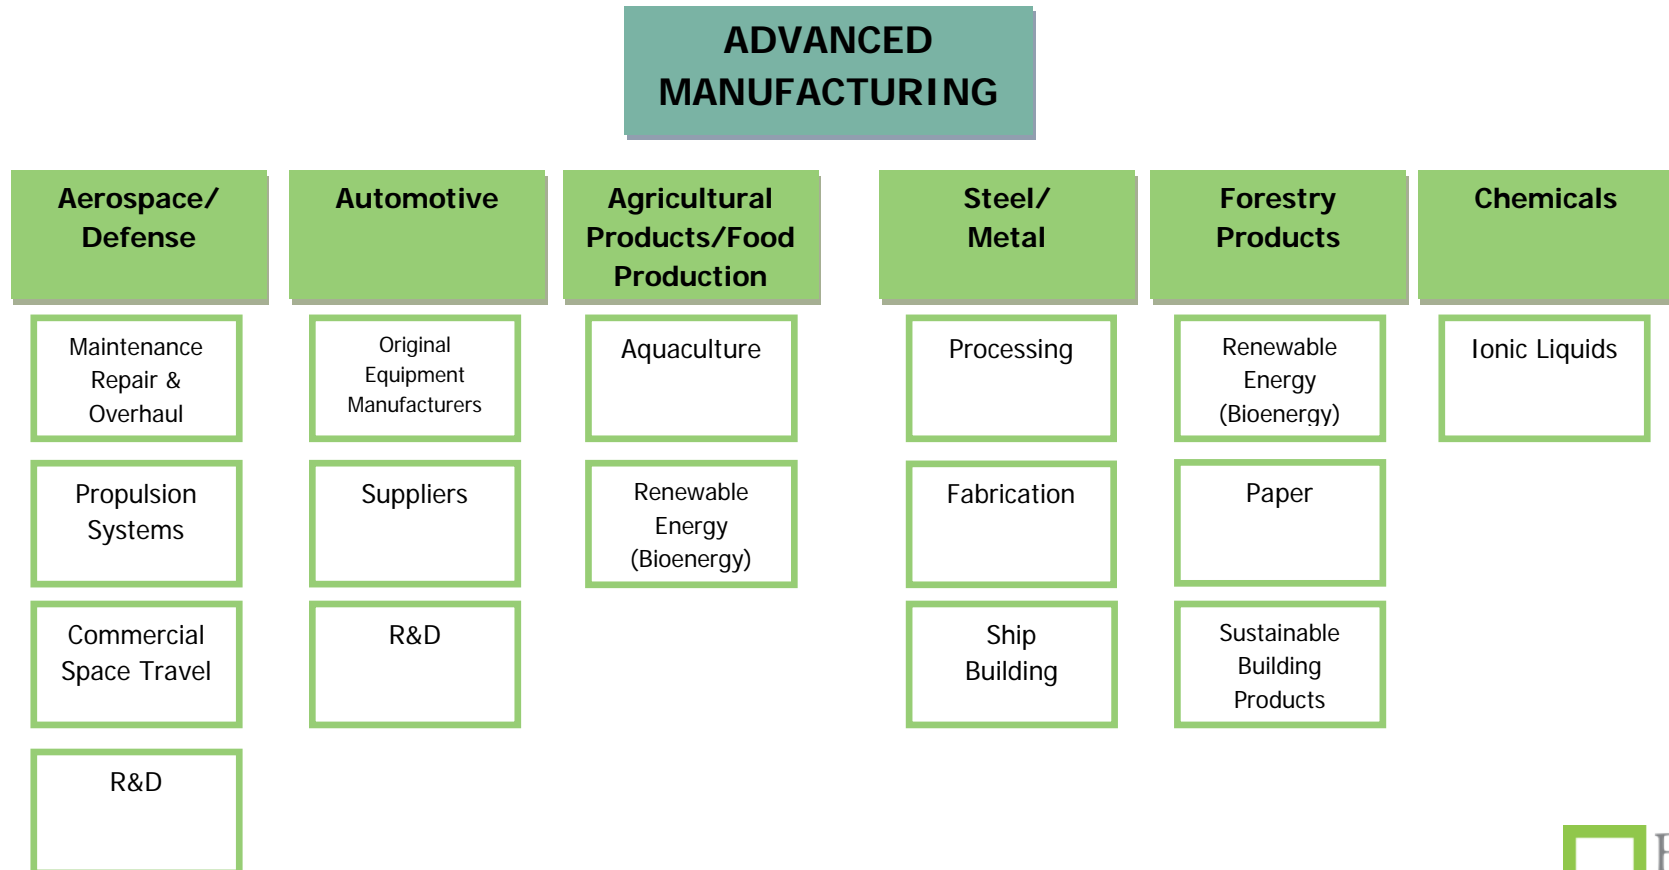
ADVANCED MANUFACTURING

Aerospace/ Defense

Maintenance Repair & Overhaul

Propulsion Systems

Commercial Space Travel

R&D

Automotive

Original Equipment Manufacturers

Suppliers

R&D

Agricultural Products/Food Production

Aquaculture

Renewable Energy (Bioenergy)

Steel/ Metal

Processing

Fabrication

Ship Building

Forestry Products

Renewable Energy (Bioenergy)

Paper

Sustainable Building Products

Chemicals

Ionic Liquids